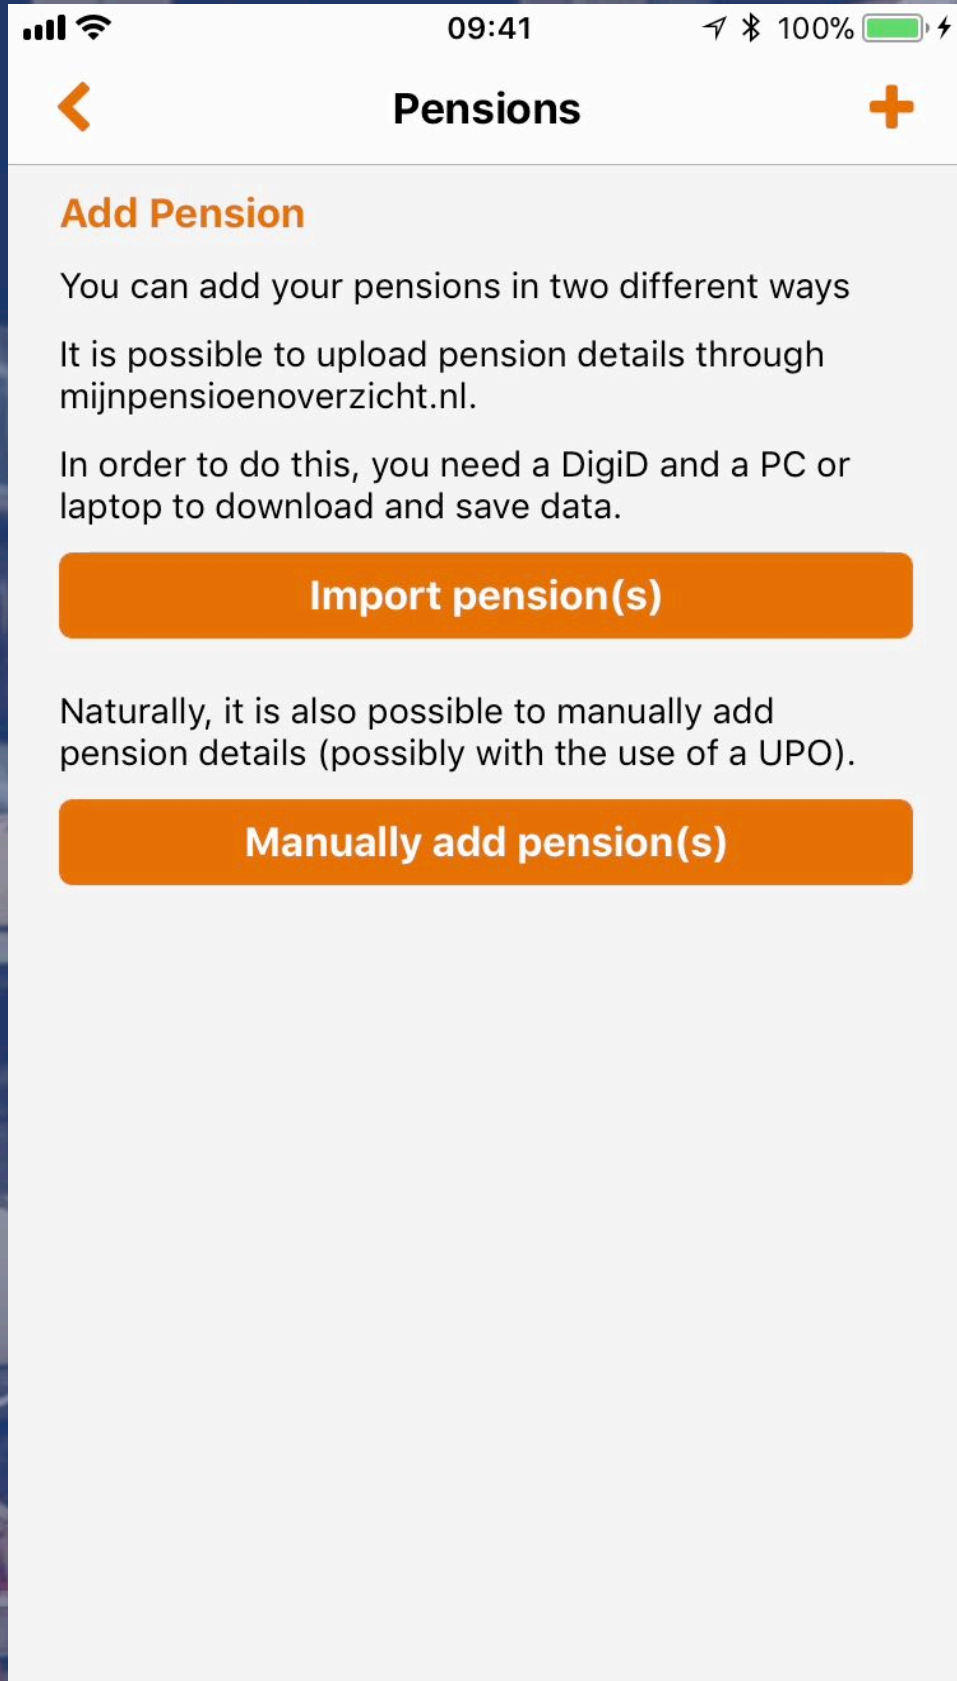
09:41 100%

Pensions

Add Pension

You can add your pensions in two different ways

It is possible to upload pension details through mijnpensioenoverzicht.nl.

In order to do this, you need a DigiD and a PC or laptop to download and save data.

Import pension(s)

Naturally, it is also possible to manually add pension details (possibly with the use of a UPO).

Manually add pension(s)